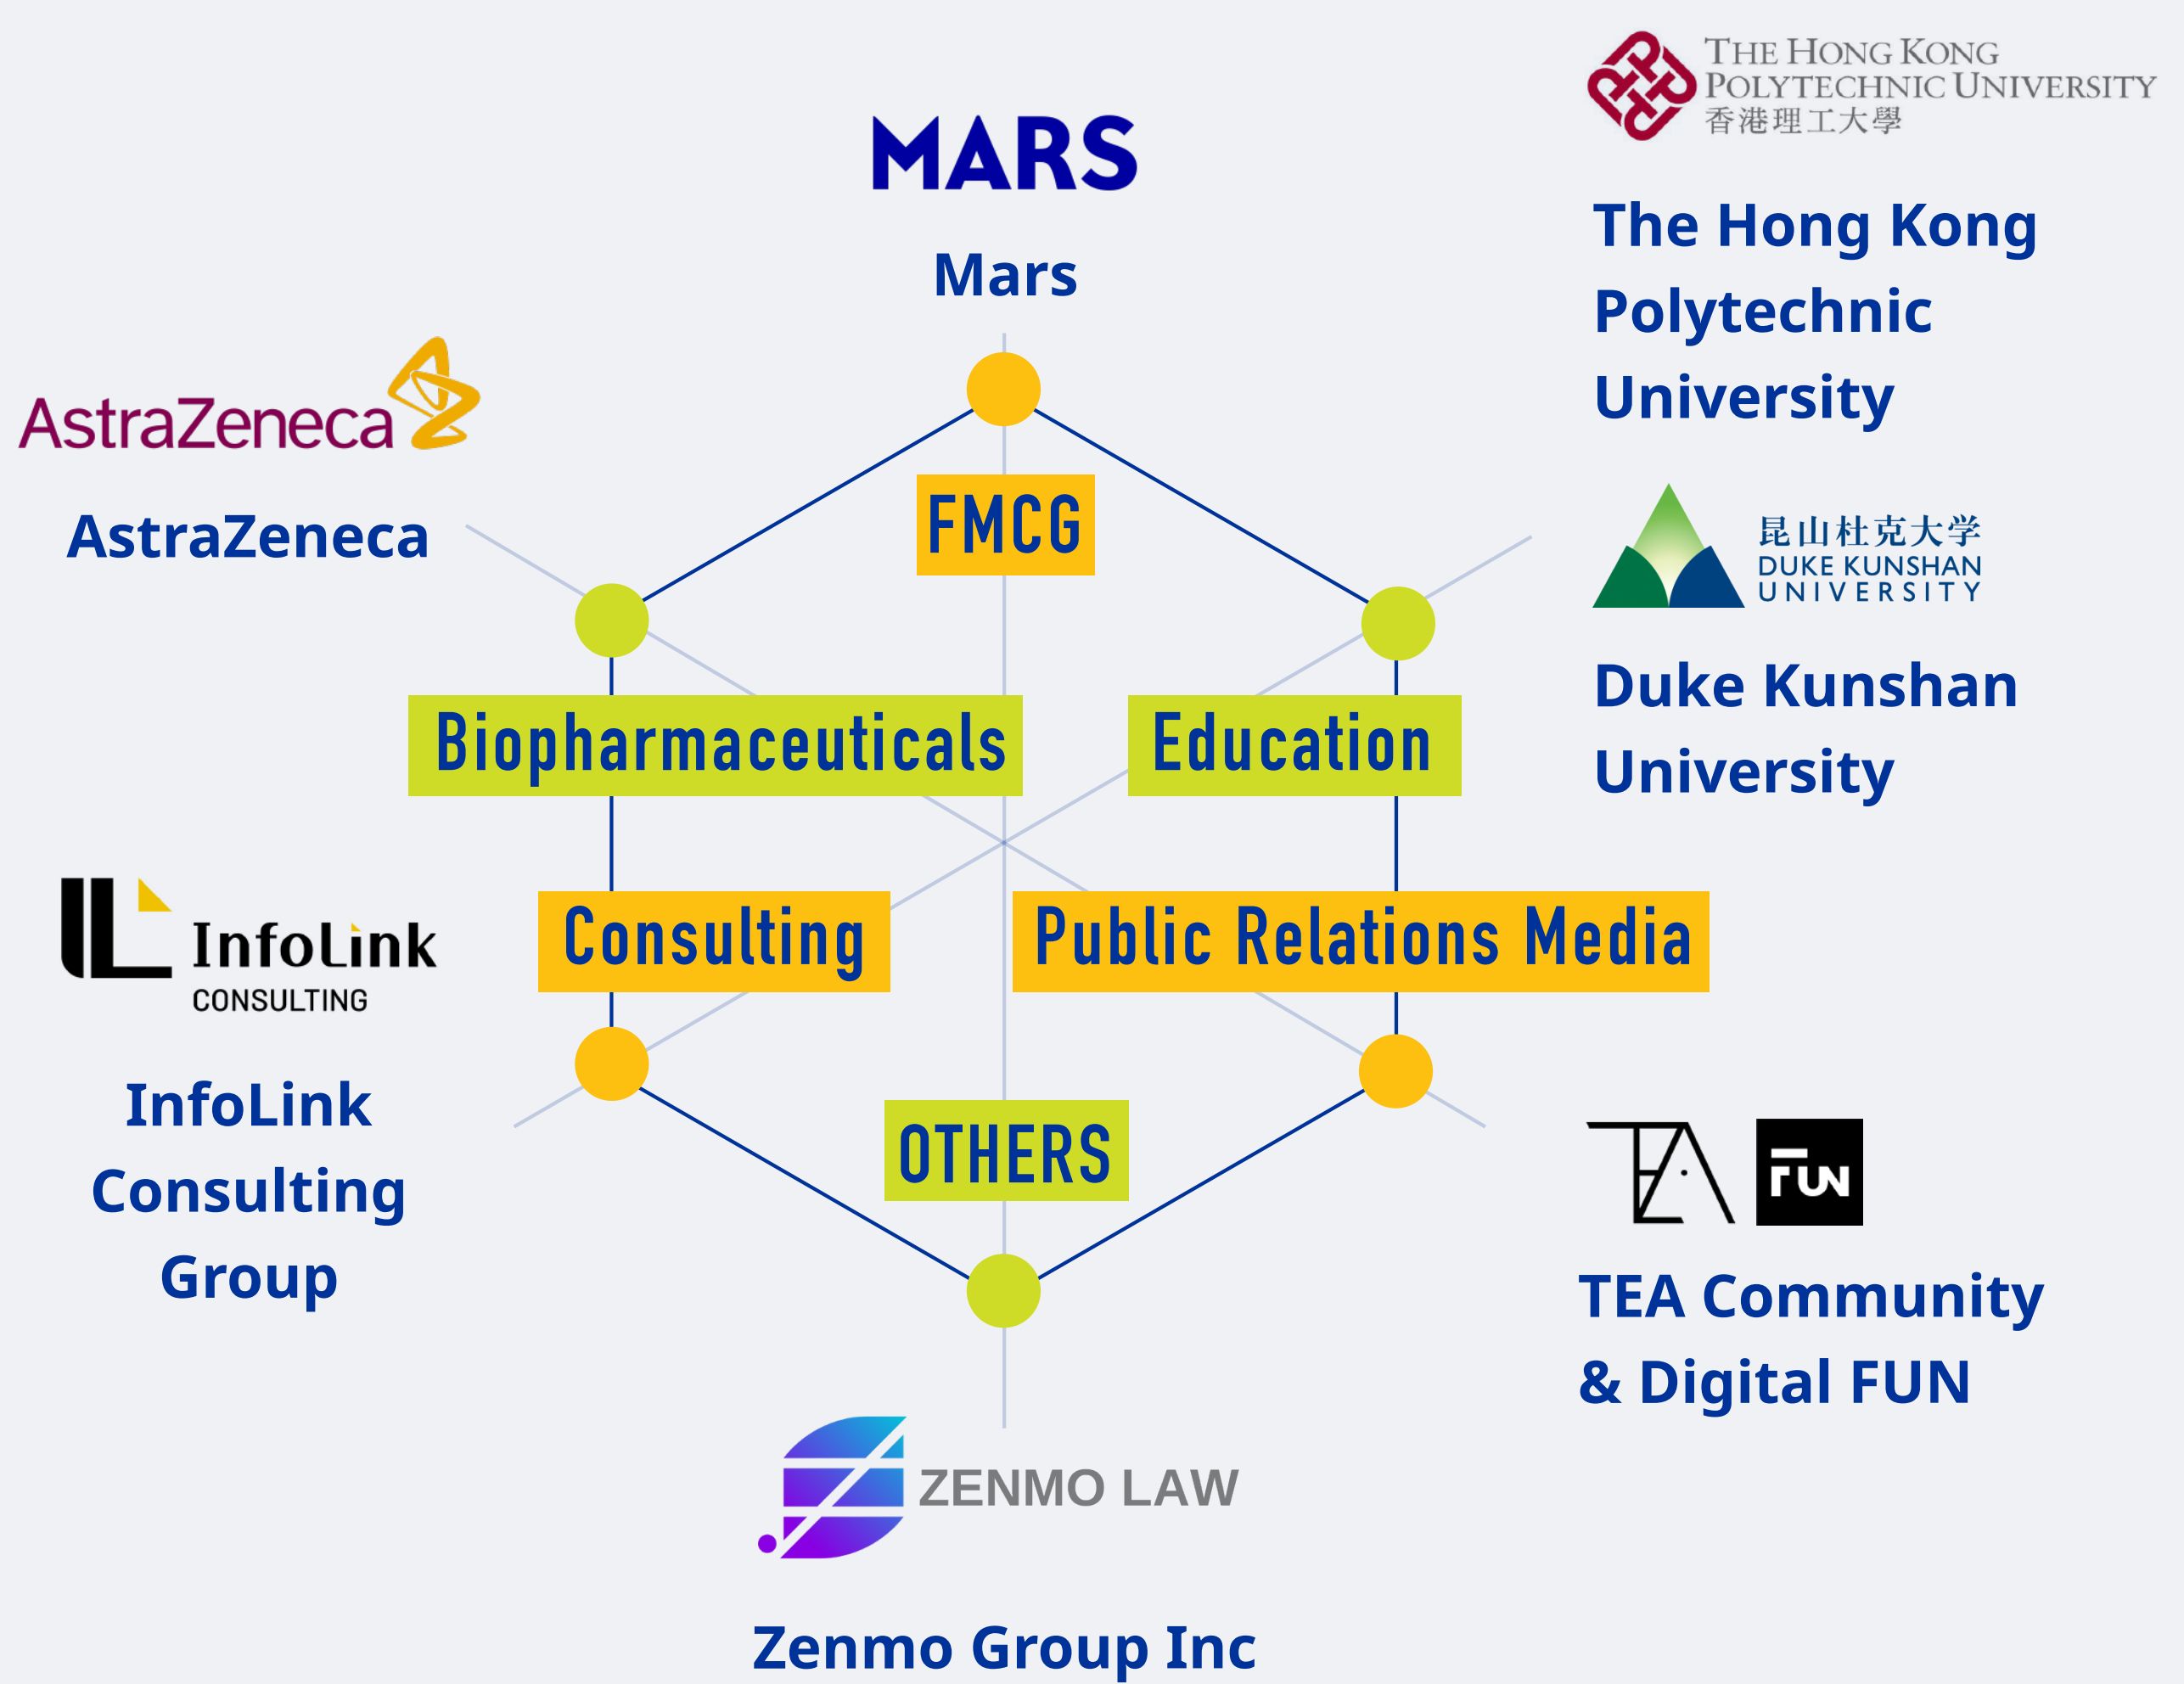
MARS

Mars

THE HONG KONG POLYTECHNIC UNIVERSITY
香港理工大學

The Hong Kong Polytechnic University

AstraZeneca

AstraZeneca

FMCG

昆山杜克大学
DUKE KUNSHAN UNIVERSITY

Duke Kunshan University

Biopharmaceuticals

Education

InfoLink CONSULTING

Consulting

Public Relations Media

InfoLink Consulting Group

OTHERS

TEA

FUN

TEA Community & Digital FUN

ZENMO LAW

Zenmo Group Inc